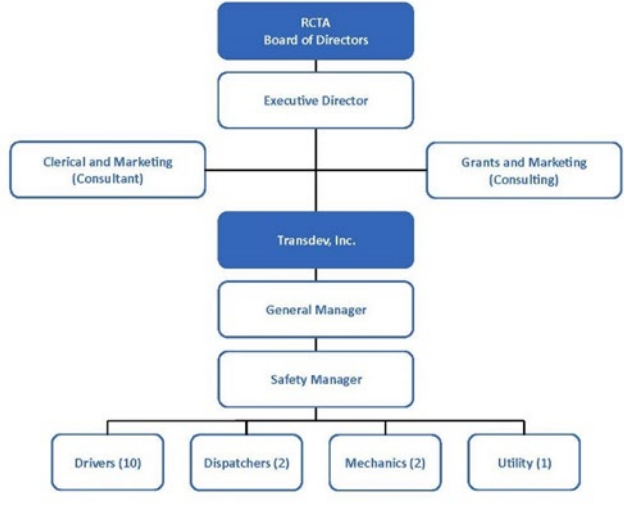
RCTA
Board of Directors

Executive Director

Clerical and Marketing
(Consultant)

Grants and Marketing
(Consulting)

Transdev, Inc.

General Manager

Safety Manager

Drivers (10)

Dispatchers (2)

Mechanics (2)

Utility (1)